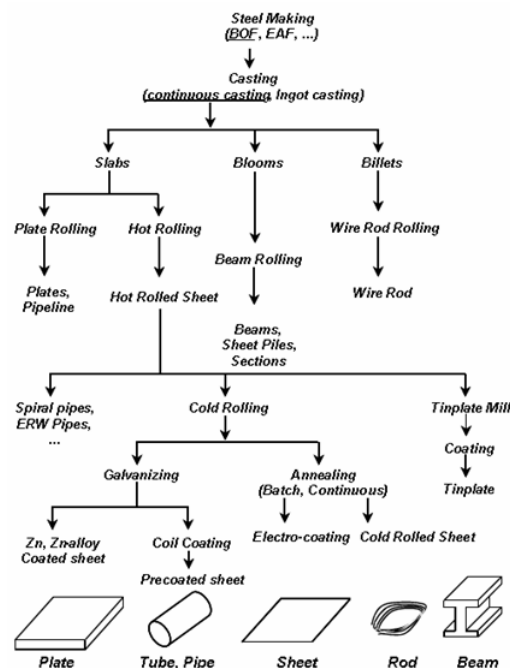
Steel Making
(BOF, EAF, ...)

Casting
(continuous casting, Ingot casting)

Slabs

Blooms

Billets

Plate Rolling

Hot Rolling

Plates, Pipeline

Hot Rolled Sheet

Beam Rolling

Wire Rod Rolling

Wire Rod

Beams, Sheet Piles, Sections

Spiral pipes, ERW Pipes, ...

Cold Rolling

Tinplate Mill

Coating

Tinplate

Galvanizing

Annealing
(Batch, Continuous)

Zn, Zn-alloy Coated sheet

Coil Coating

Precoated sheet

Electro-coating

Cold Rolled Sheet

Plate

Tube, Pipe

Sheet

Rod

Beam